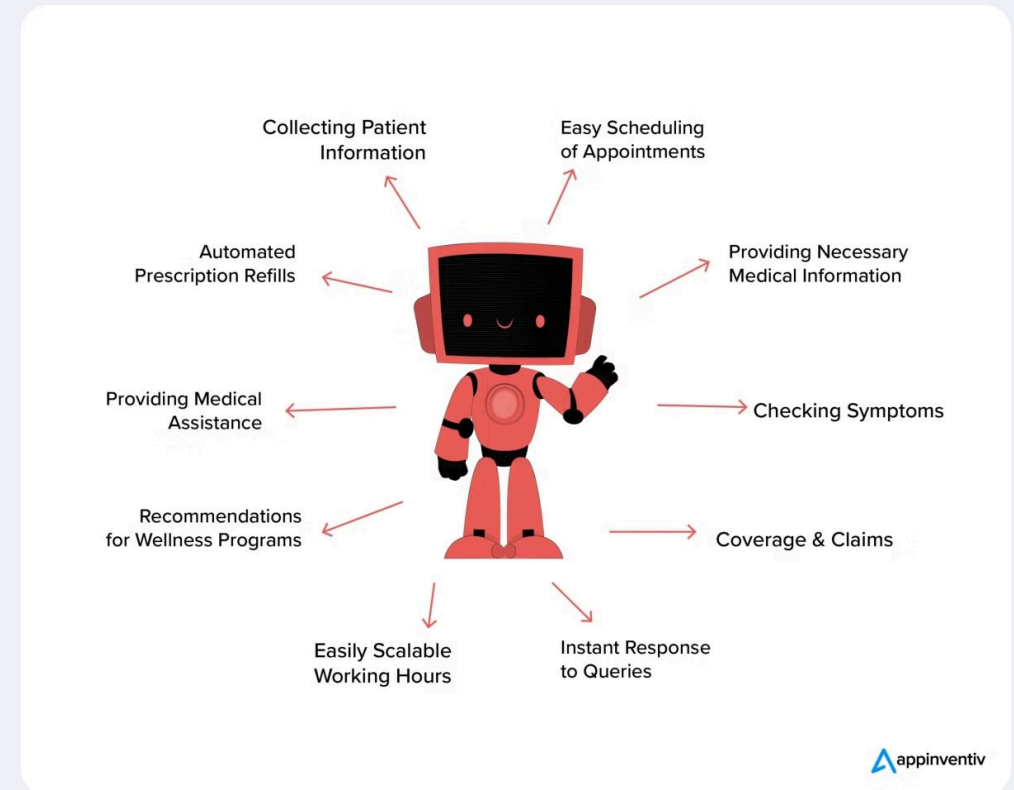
Collecting Patient Information

Easy Scheduling of Appointments

Automated Prescription Refills

Providing Necessary Medical Information

Providing Medical Assistance

Checking Symptoms

Recommendations for Wellness Programs

Coverage & Claims

Easily Scalable Working Hours

Instant Response to Queries

appinventiv